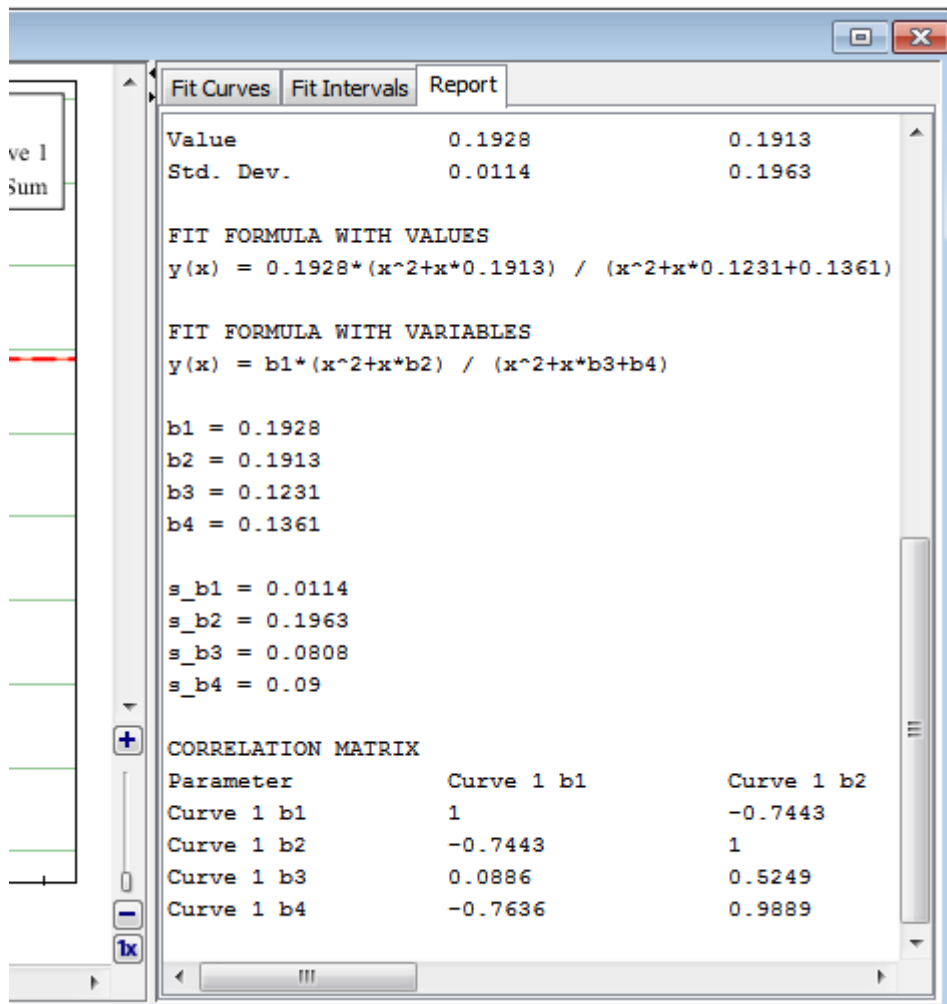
ve 1
Sum

Fit Curves | Fit Intervals | Report

| | | |
|---|---|---|
| Value | 0.1928 | 0.1913 |
| Std. Dev. | 0.0114 | 0.1963 |

FIT FORMULA WITH VALUES
y(x) = 0.1928*(x^2+x*0.1913) / (x^2+x*0.1231+0.1361)

FIT FORMULA WITH VARIABLES
y(x) = b1*(x^2+x*b2) / (x^2+x*b3+b4)

b1 = 0.1928
b2 = 0.1913
b3 = 0.1231
b4 = 0.1361

s_b1 = 0.0114
s_b2 = 0.1963
s_b3 = 0.0808
s_b4 = 0.09

CORRELATION MATRIX

| Parameter | Curve 1 b1 | Curve 1 b2 |
|---|---|---|
| Curve 1 b1 | 1 | -0.7443 |
| Curve 1 b2 | -0.7443 | 1 |
| Curve 1 b3 | 0.0886 | 0.5249 |
| Curve 1 b4 | -0.7636 | 0.9889 |

1x